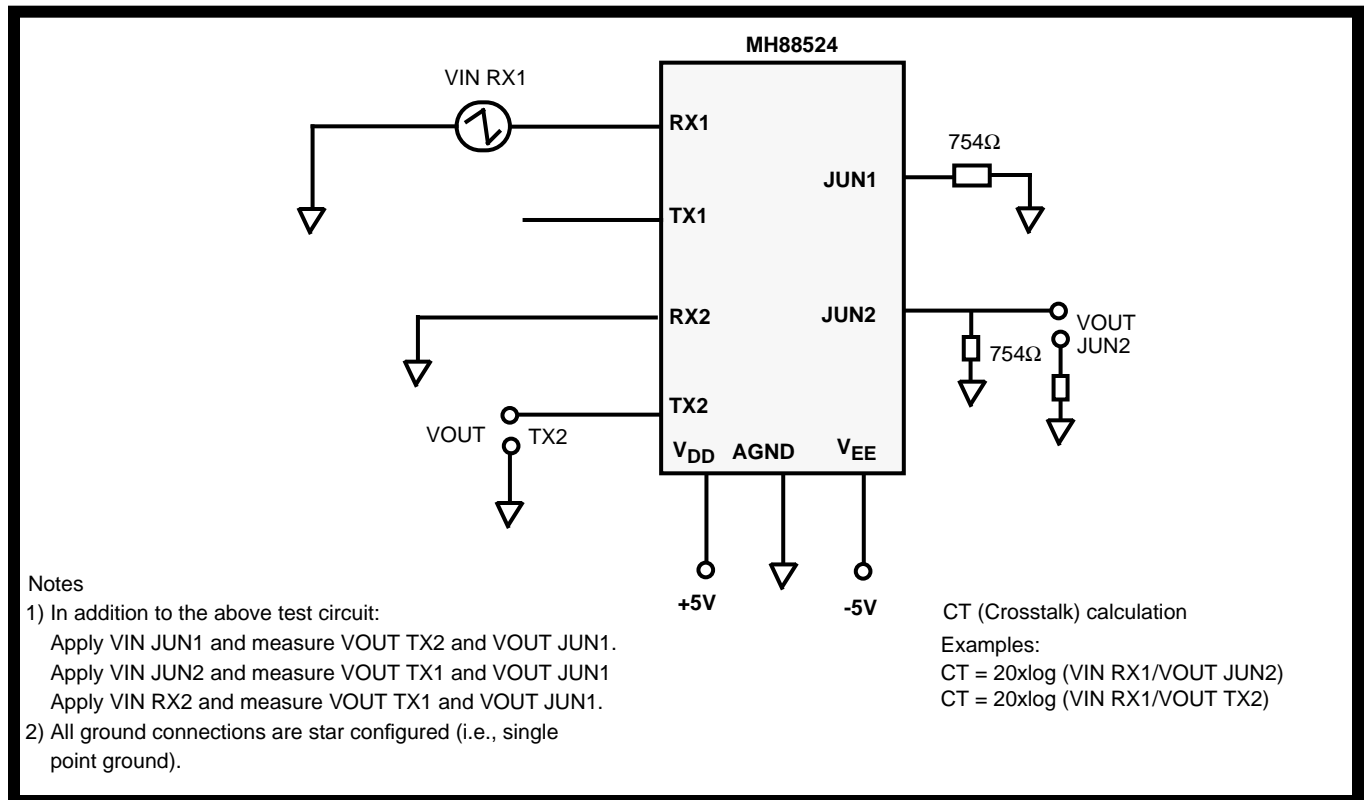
MH88524

VIN RX1

RX1

TX1

RX2

TX2

JUN1

JUN2

754Ω

754Ω

VOUT JUN2

VOUT TX2

$V_{DD}$ AGND $V_{EE}$

+5V

-5V

Notes
1) In addition to the above test circuit:
Apply VIN JUN1 and measure VOUT TX2 and VOUT JUN1.
Apply VIN JUN2 and measure VOUT TX1 and VOUT JUN1
Apply VIN RX2 and measure VOUT TX1 and VOUT JUN1.
2) All ground connections are star configured (i.e., single point ground).

CT (Crosstalk) calculation
Examples:
CT = 20xlog (VIN RX1/VOUT JUN2)
CT = 20xlog (VIN RX1/VOUT TX2)